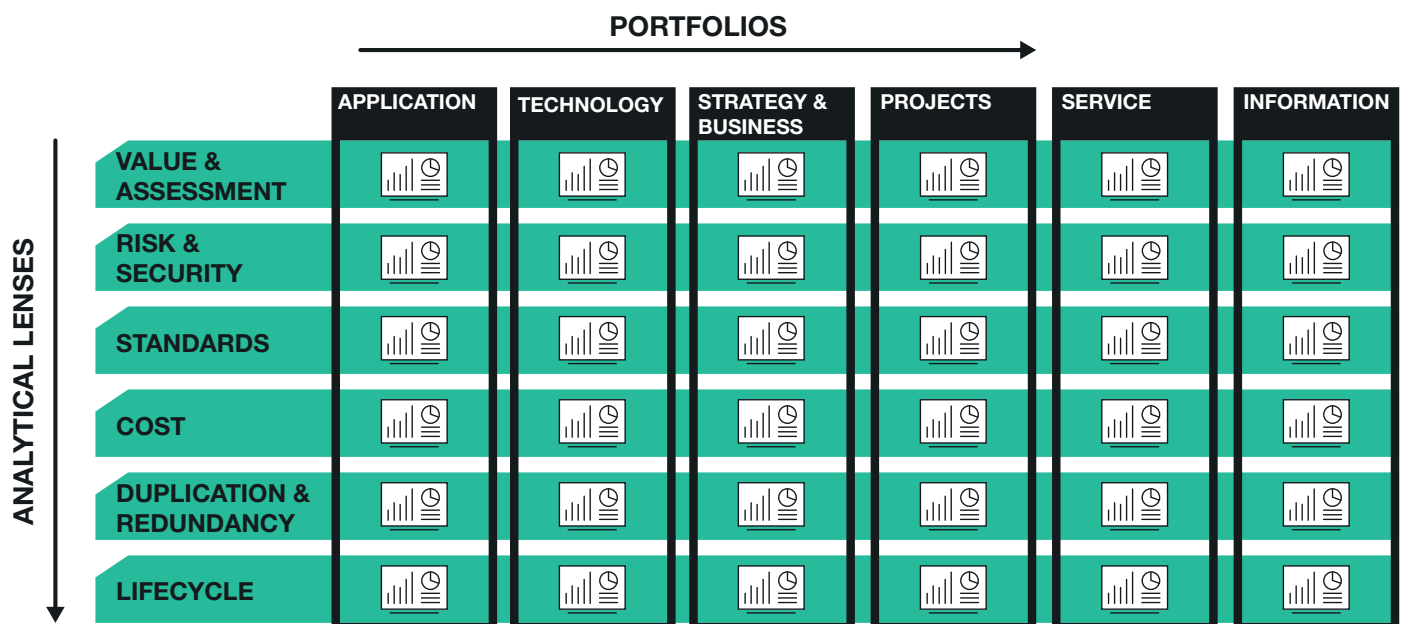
PORTFOLIOS

ANALYTICAL LENSES

| | APPLICATION | TECHNOLOGY | STRATEGY & BUSINESS | PROJECTS | SERVICE | INFORMATION |
|---|---|---|---|---|---|---|
| VALUE & ASSESSMENT | | | | | | |
| RISK & SECURITY | | | | | | |
| STANDARDS | | | | | | |
| COST | | | | | | |
| DUPLICATION & REDUNDANCY | | | | | | |
| LIFECYCLE | | | | | | |